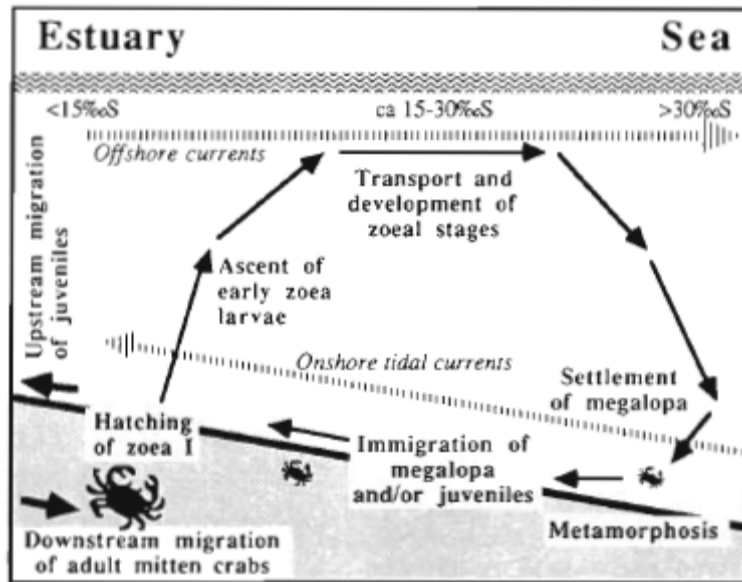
Estuary

Sea

<15‰S

ca 15-30‰S

>30‰S

Offshore currents

Transport and development of zoeal stages

Upstream migration of juveniles

Ascent of early zoea larvae

Onshore tidal currents

Settlement of megalopa

Hatching of zoea I

Immigration of megalopa and/or juveniles

Downstream migration of adult mitten crabs

Metamorphosis